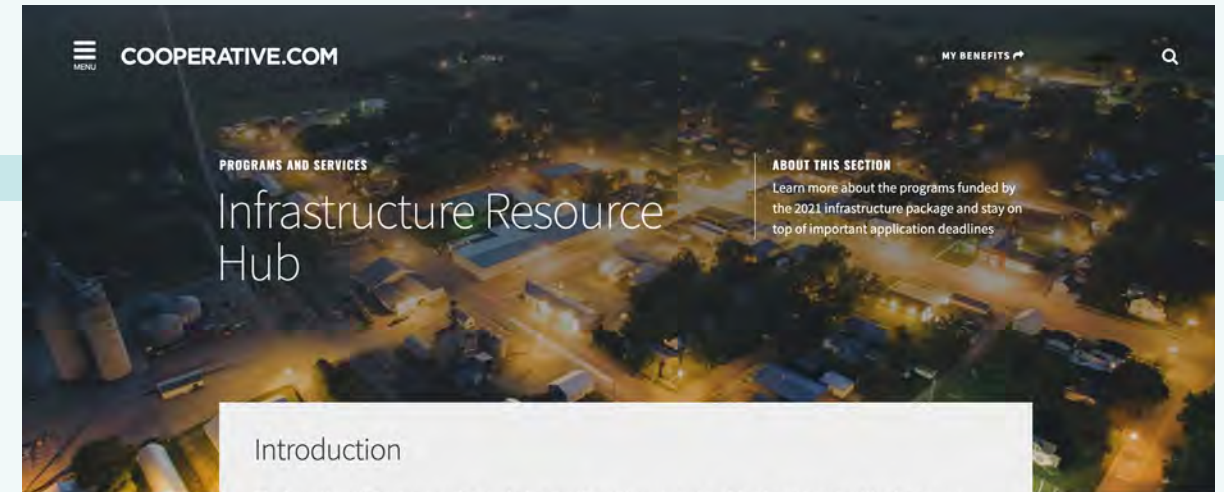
MENU

COOPERATIVE.COM

MY BENEFITS

PROGRAMS AND SERVICES

Infrastructure Resource Hub

ABOUT THIS SECTION

Learn more about the programs funded by the 2021 infrastructure package and stay on top of important application deadlines

Introduction